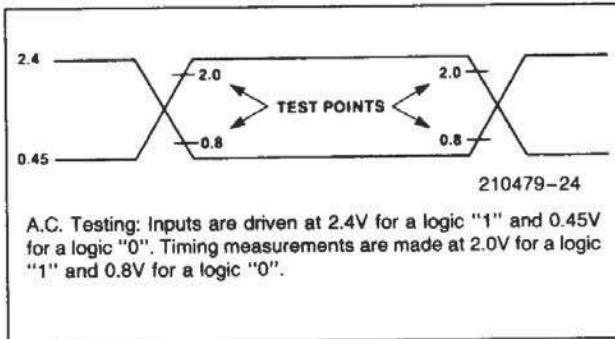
2.4

0.45

2.0

0.8

TEST POINTS

2.0

0.8

210479–24

A.C. Testing: Inputs are driven at 2.4V for a logic "1" and 0.45V for a logic "0". Timing measurements are made at 2.0V for a logic "1" and 0.8V for a logic "0".